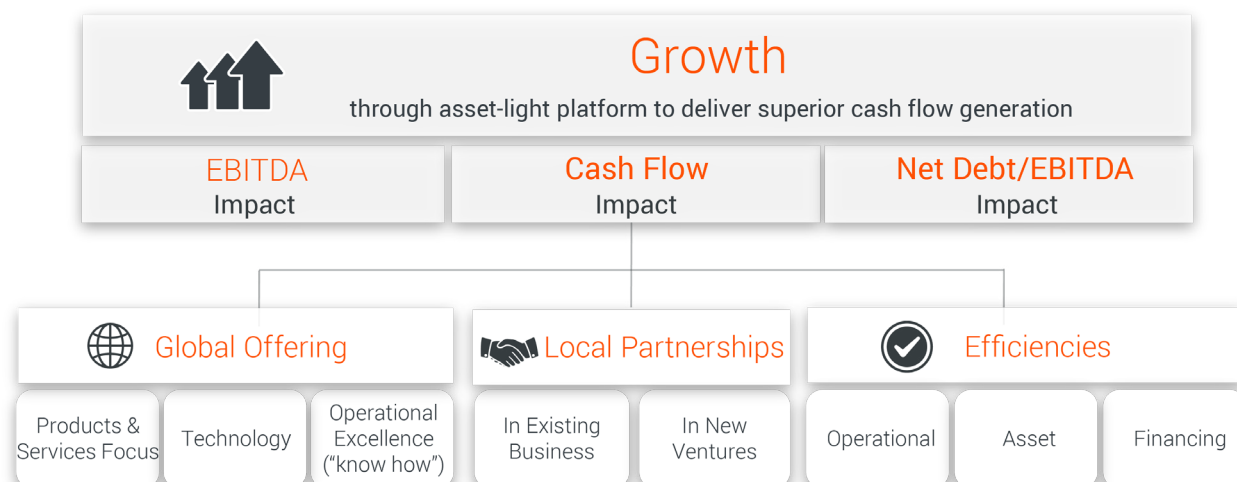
Growth

through asset-light platform to deliver superior cash flow generation

EBITDA Impact

Cash Flow Impact

Net Debt/EBITDA Impact

Global Offering

Products & Services Focus

Technology

Operational Excellence (“know how”)

Local Partnerships

In Existing Business

In New Ventures

Efficiencies

Operational

Asset

Financing